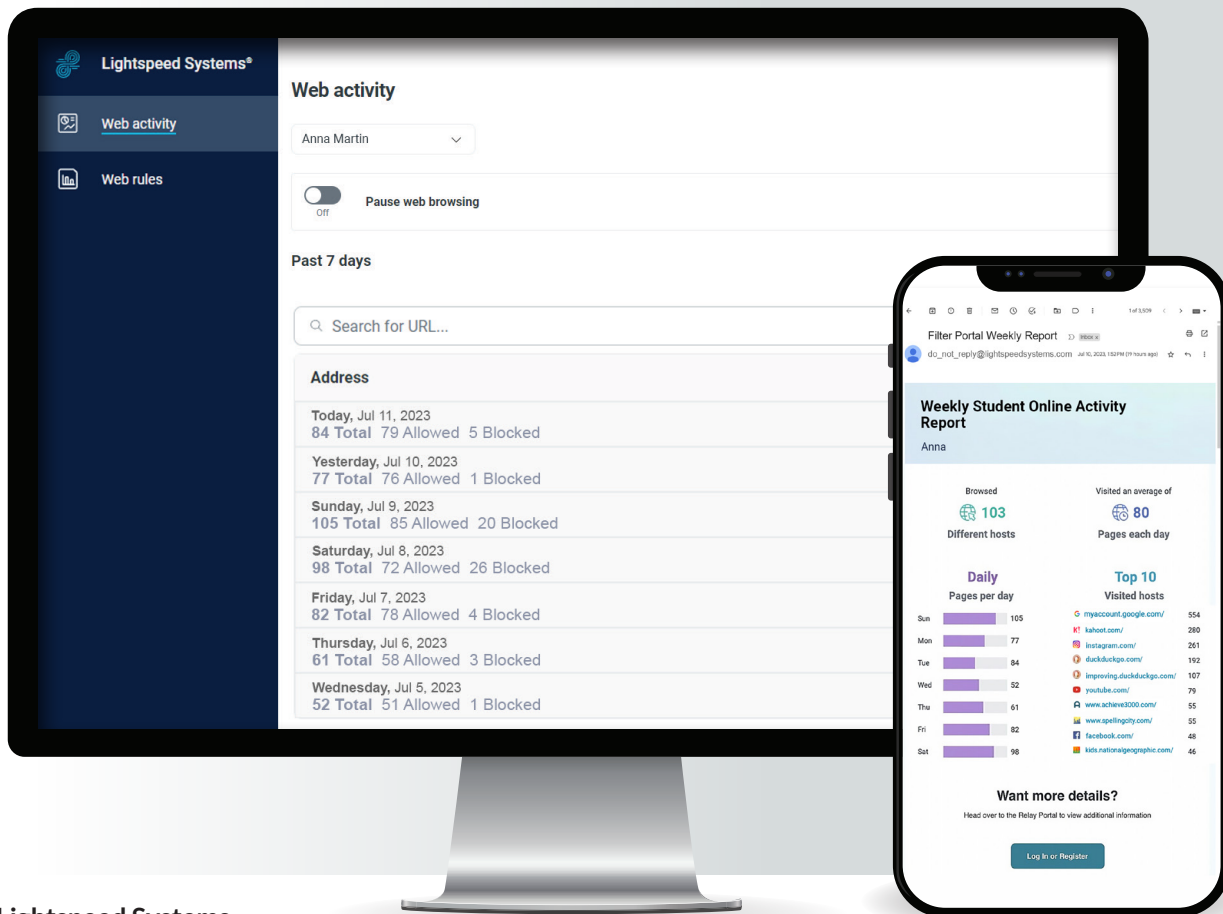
Lightspeed Systems®

Web activity

Web rules

Web activity

Anna Martin

Off

Pause web browsing

Past 7 days

Search for URL...

Address

Today, Jul 11, 2023
84 Total 79 Allowed 5 Blocked

Yesterday, Jul 10, 2023
77 Total 76 Allowed 1 Blocked

Sunday, Jul 9, 2023
105 Total 85 Allowed 20 Blocked

Saturday, Jul 8, 2023
98 Total 72 Allowed 26 Blocked

Friday, Jul 7, 2023
82 Total 78 Allowed 4 Blocked

Thursday, Jul 6, 2023
61 Total 58 Allowed 3 Blocked

Wednesday, Jul 5, 2023
52 Total 51 Allowed 1 Blocked

1 of 3,539

Filter Portal Weekly Report Inbox

do_not_reply@lightspeedsystems.com Jul 10, 2023, 1:52 PM (19 hours ago)

Weekly Student Online Activity Report

Anna

Browsed
103
Different hosts

Visited an average of
80
Pages each day

Daily
Pages per day

| Sun | 105 |
|---|---|
| Mon | 77 |
| Tue | 84 |
| Wed | 52 |
| Thu | 61 |
| Fri | 82 |
| Sat | 98 |

Top 10
Visited hosts

| myaccount.google.com/ | 554 |
|---|---|
| kahoot.com/ | 280 |
| instagram.com/ | 261 |
| duckduckgo.com/ | 192 |
| improving.duckduckgo.com/ | 107 |
| youtube.com/ | 79 |
| www.achieve3000.com/ | 55 |
| www.spellingcity.com/ | 55 |
| facebook.com/ | 48 |
| kids.nationalgeographic.com/ | 46 |

Want more details?

Head over to the Relay Portal to view additional information

Log In or Register

Lightspeed Systems